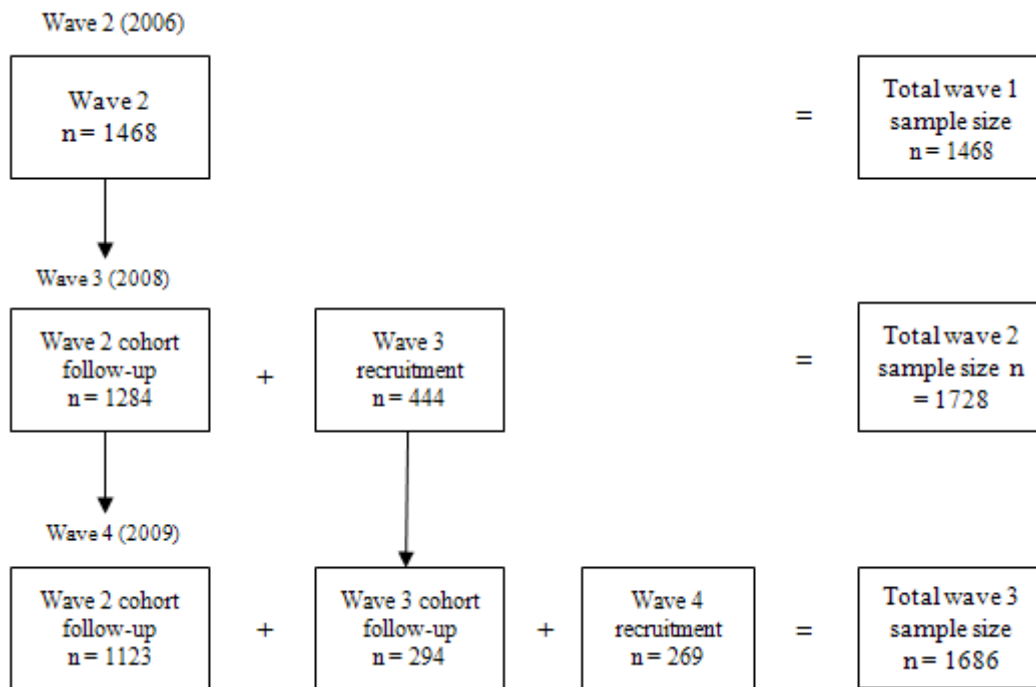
Wave 2 (2006)

Wave 2
n = 1468

=

Total wave 1 sample size n = 1468

Wave 3 (2008)

Wave 2 cohort follow-up n = 1284

+

Wave 3 recruitment n = 444

=

Total wave 2 sample size n = 1728

Wave 4 (2009)

Wave 2 cohort follow-up n = 1123

+

Wave 3 cohort follow-up n = 294

+

Wave 4 recruitment n = 269

=

Total wave 3 sample size n = 1686